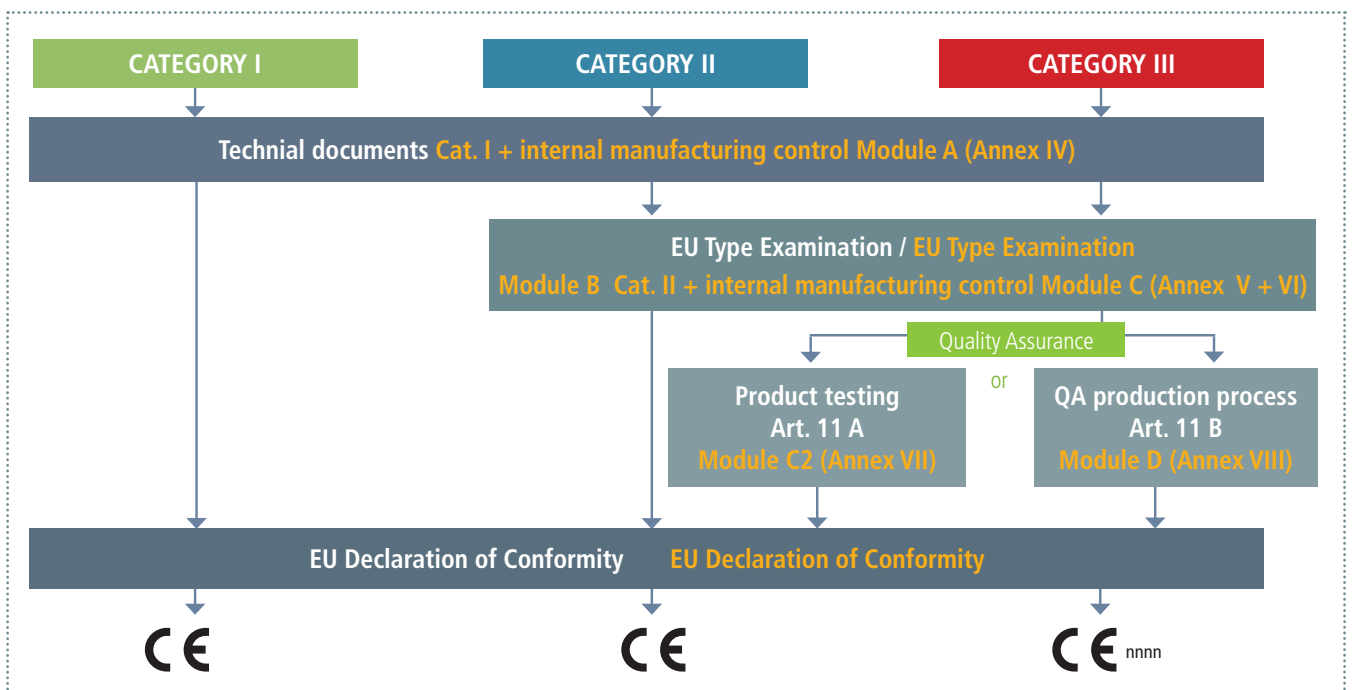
CATEGORY I

CATEGORY II

CATEGORY III

Technial documents Cat. I + internal manufacturing control Module A (Annex IV)

EU Type Examination / EU Type Examination

Module B Cat. II + internal manufacturing control Module C (Annex V + VI)

Quality Assurance

Product testing
Art. 11 A
Module C2 (Annex VII)

or

QA production process
Art. 11 B
Module D (Annex VIII)

EU Declaration of Conformity EU Declaration of Conformity

CE

CE

CE nnnn